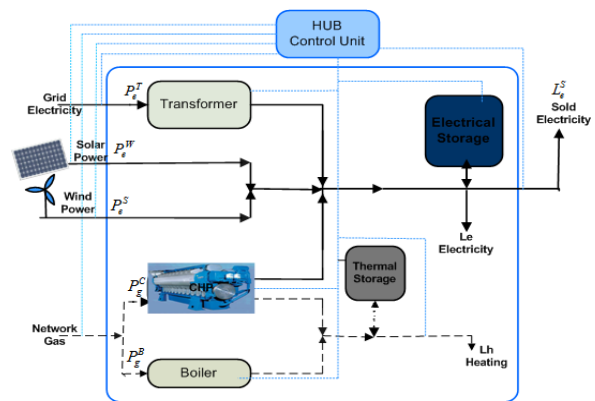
HUB
Control Unit

Grid
Electricity

$P_e^T$

Transformer

$L_e^S$
Sold
Electricity

Electrical
Storage

Solar
Power

$P_e^W$

Wind
Power

$P_e^S$

Le
Electricity

Thermal
Storage

$P_g^C$

CHP

Network
Gas

$P_g^B$

Boiler

Lh
Heating